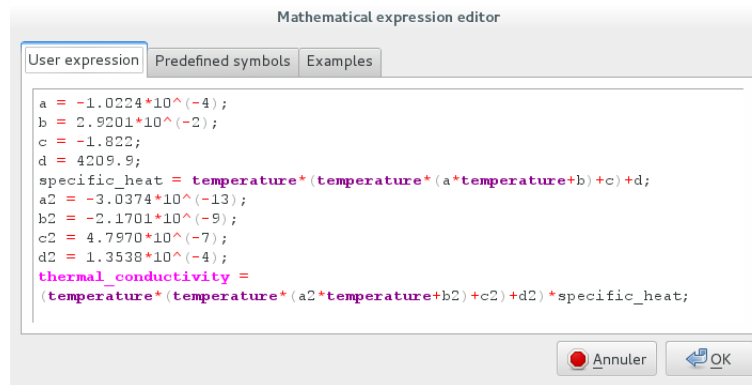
Mathematical expression editor

User expression | Predefined symbols | Examples

a = -1.0224*10^(-4);
b = 2.9201*10^(-2);
c = -1.822;
d = 4209.9;
specific_heat = temperature*(temperature*(a*temperature+b)+c)+d;
a2 = -3.0374*10^(-13);
b2 = -2.1701*10^(-9);
c2 = 4.7970*10^(-7);
d2 = 1.3538*10^(-4);
thermal_conductivity =
(temperature*(temperature*(a2*temperature+b2)+c2)+d2)*specific_heat;

Annuler OK